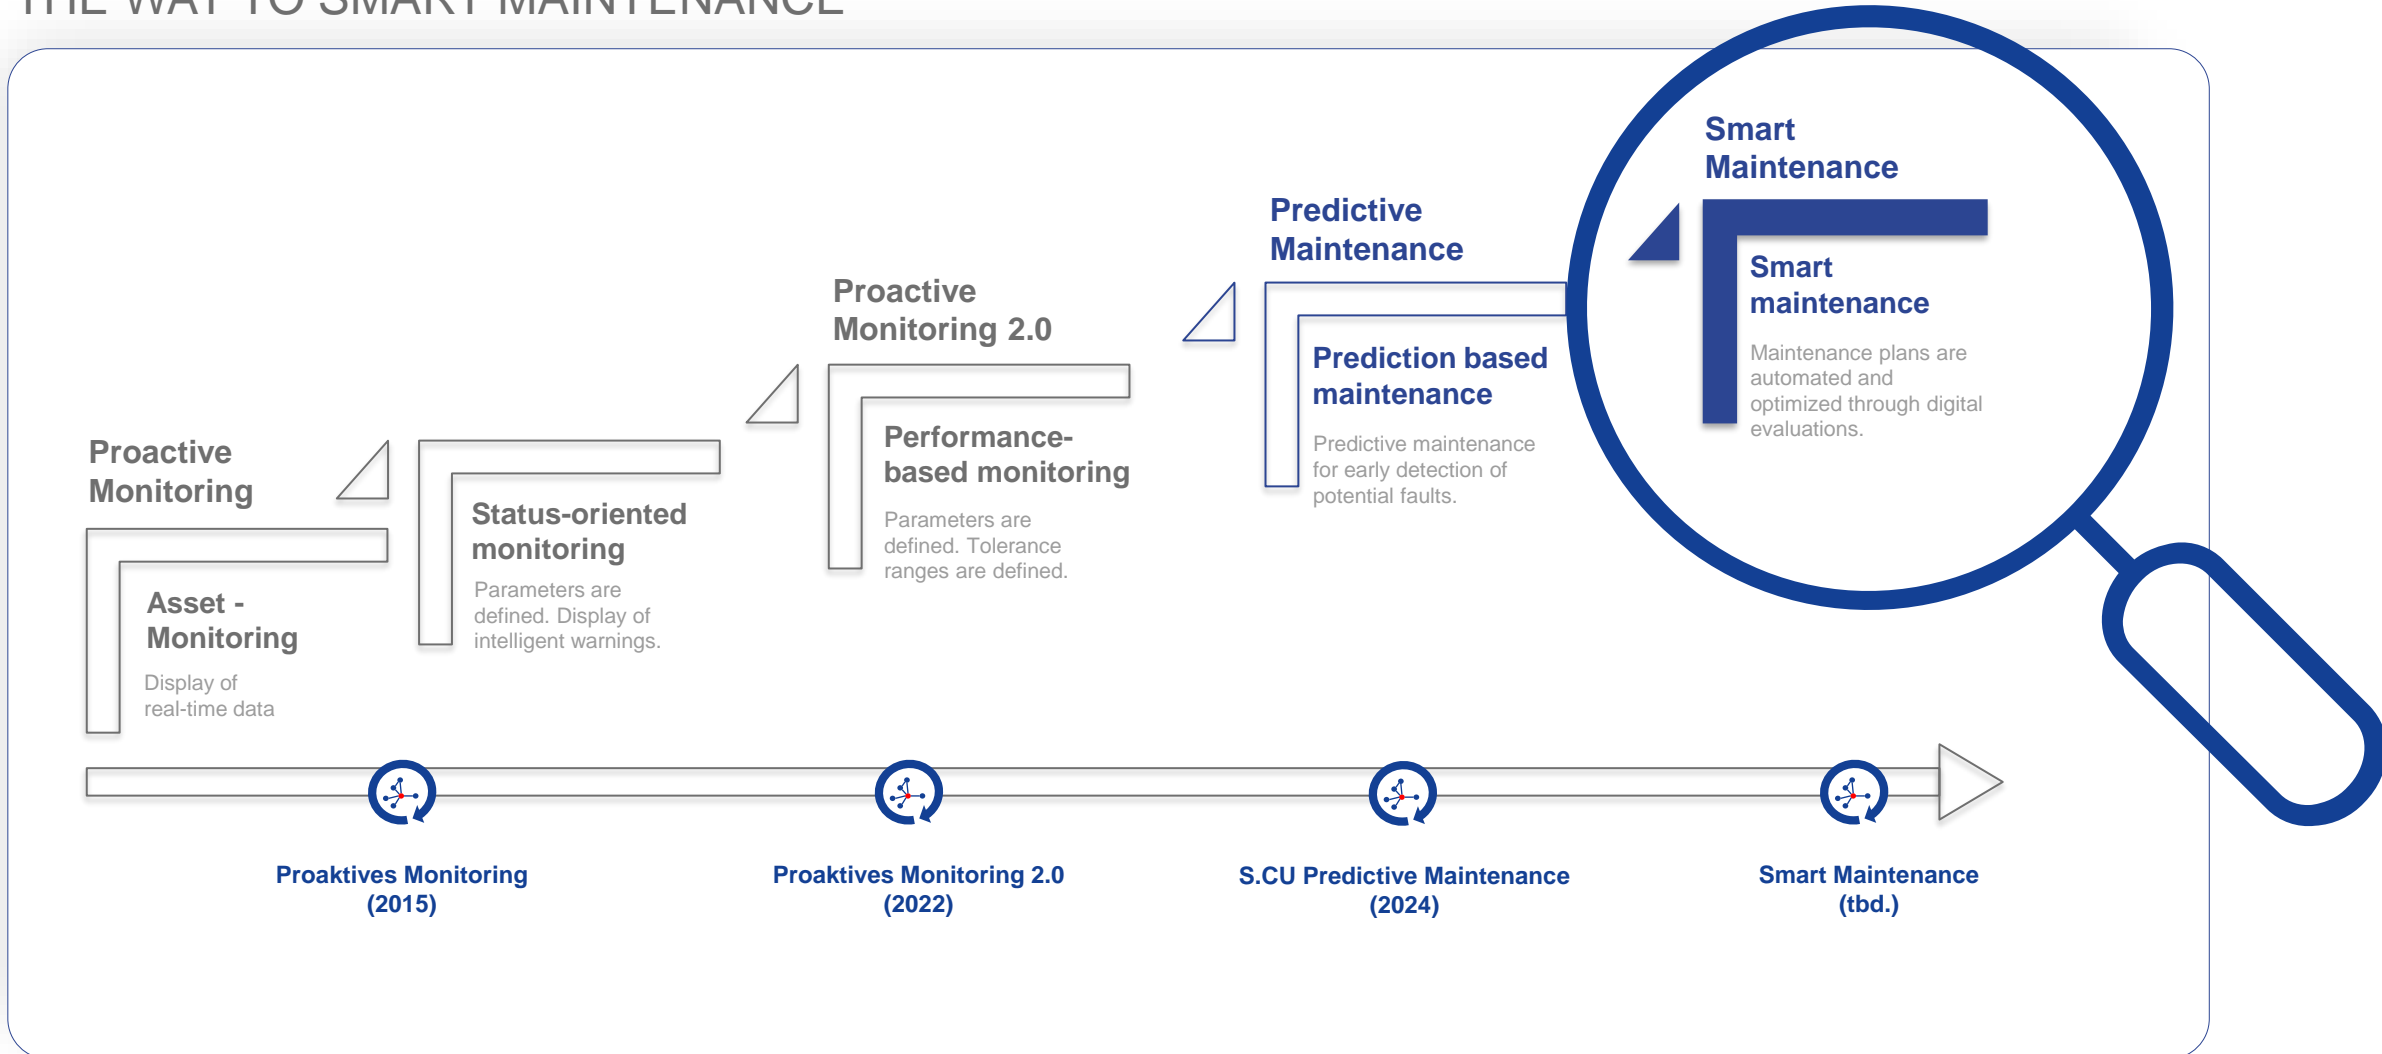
THE WAY TO SMART MAINTENANCE

Proactive Monitoring

Asset - Monitoring

Display of real-time data

Status-oriented monitoring

Parameters are defined. Display of intelligent warnings.

Proactive Monitoring 2.0

Performance-based monitoring

Parameters are defined. Tolerance ranges are defined.

Predictive Maintenance

Prediction based maintenance

Predictive maintenance for early detection of potential faults.

Smart Maintenance

Smart maintenance

Maintenance plans are automated and optimized through digital evaluations.

Proaktives Monitoring (2015)

Proaktives Monitoring 2.0 (2022)

S.CU Predictive Maintenance (2024)

Smart Maintenance (tbd.)